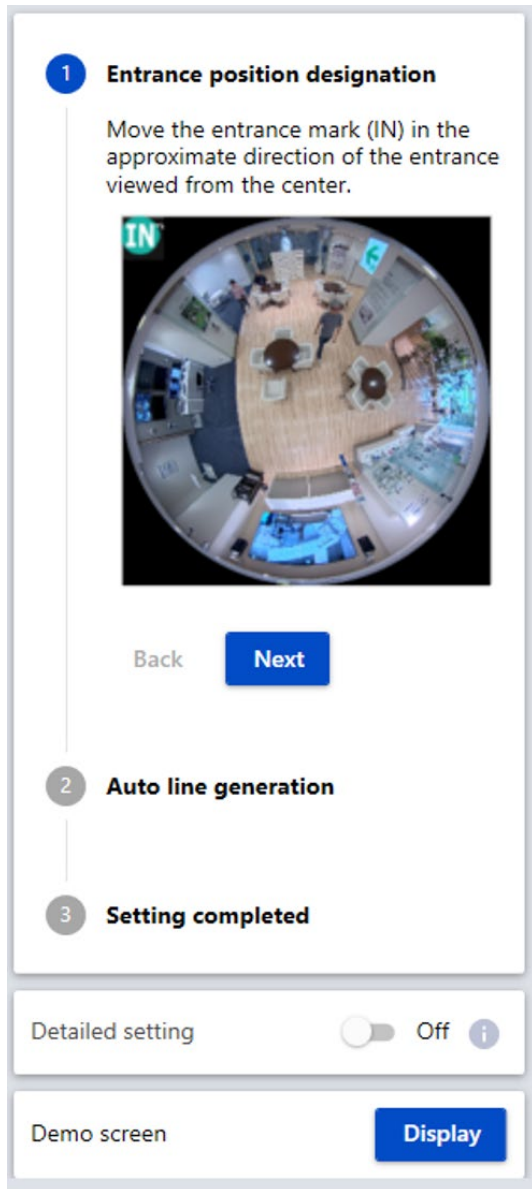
1 Entrance position designation

Move the entrance mark (IN) in the approximate direction of the entrance viewed from the center.

IN

Back Next

2 Auto line generation

3 Setting completed

Detailed setting Off

Demo screen Display